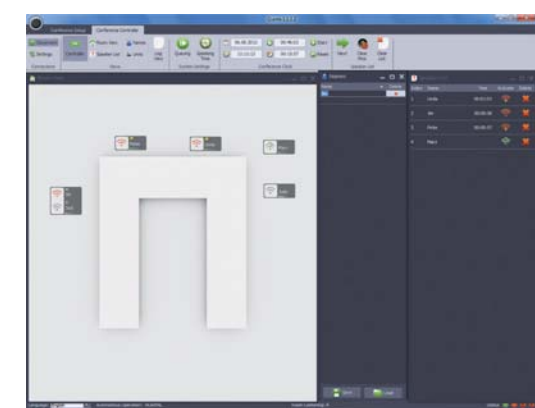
Conference Setup
Conference Controller

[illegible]
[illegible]
Settings

Room View
Speaker List
Voting
Units
Queuing
Speaking Time

Conference Clock
Speakers List

Name
Time
Activate
Delete

1
Linda
2
Jan
3
Petra
4
Maxi

Petra
Linda
Maxi
Jan
Karl
Jutta